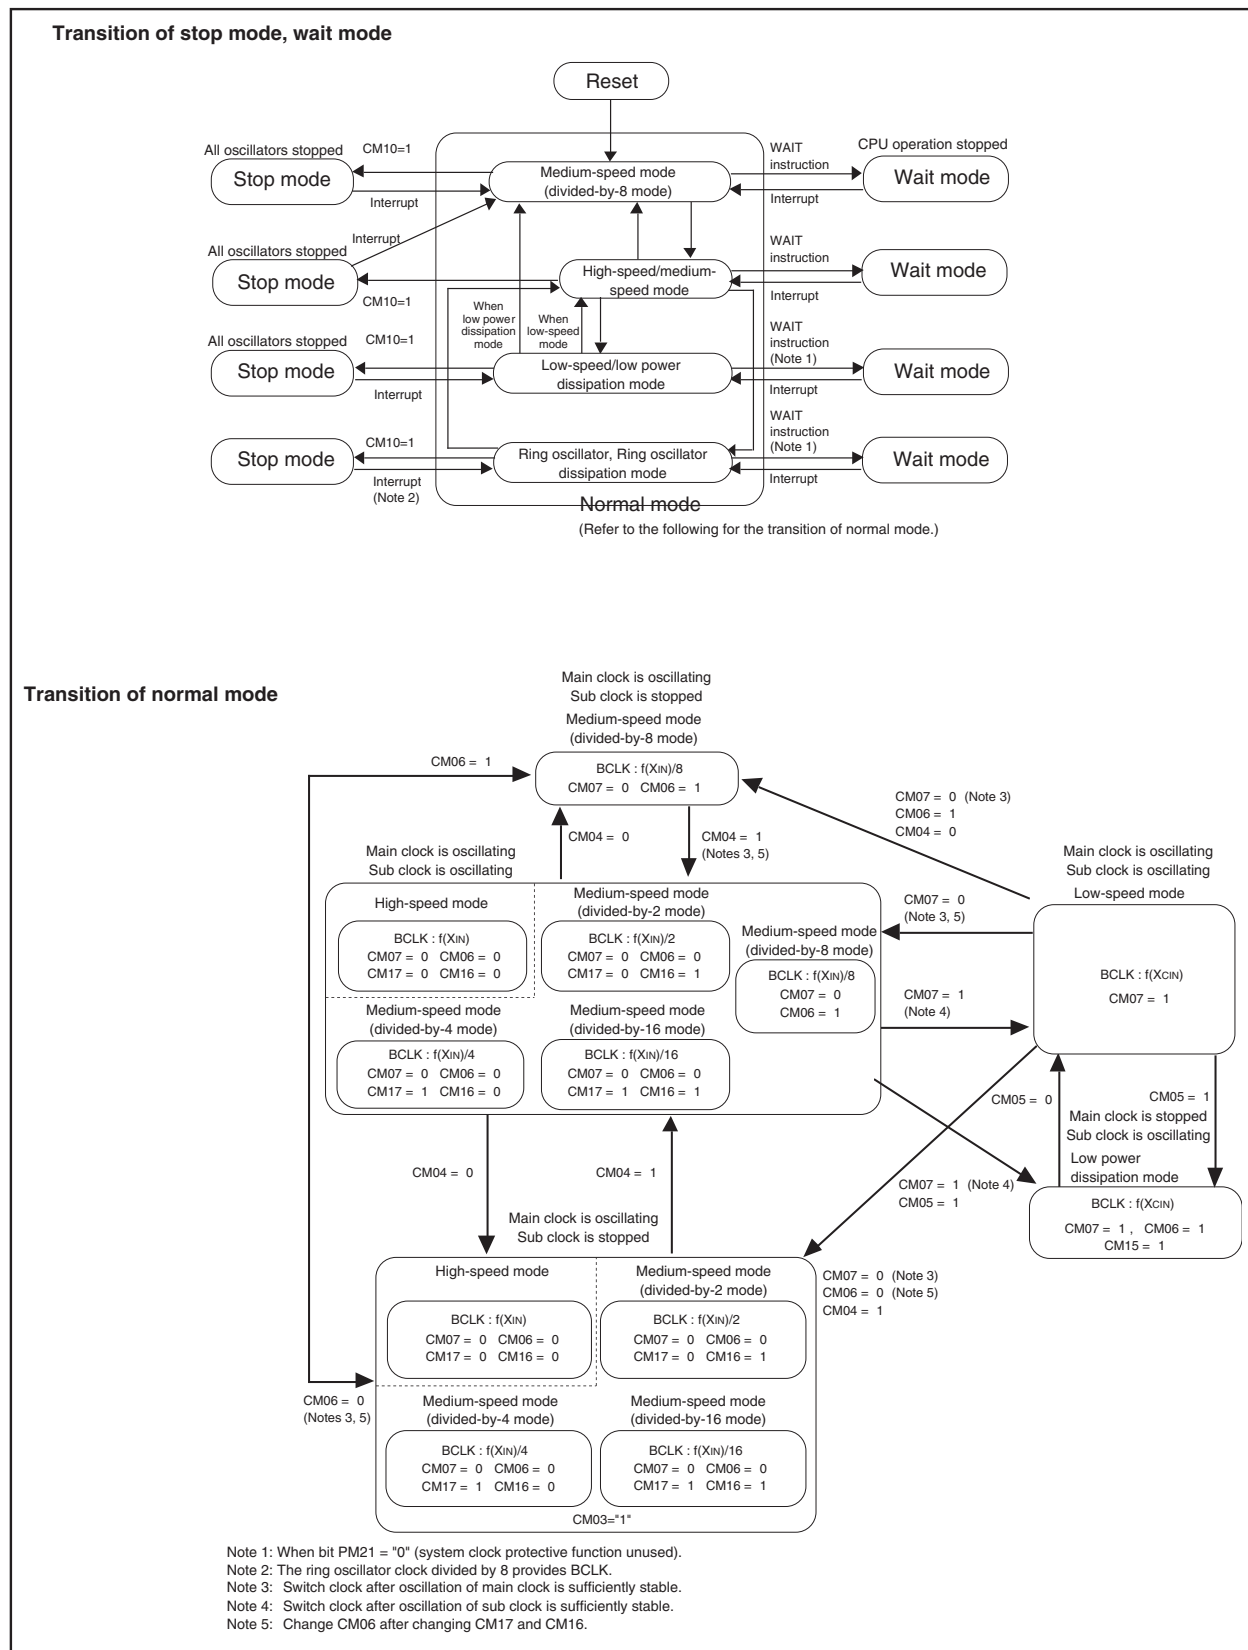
Transition of stop mode, wait mode

Reset

All oscillators stopped
CM10=1
Stop mode
Interrupt

Medium-speed mode (divided-by-8 mode)

WAIT instruction
CPU operation stopped
Wait mode
Interrupt

All oscillators stopped
Interrupt
Stop mode
CM10=1

High-speed/medium-speed mode

WAIT instruction
Wait mode
Interrupt

When low power dissipation mode
When low-speed mode

All oscillators stopped
CM10=1
Stop mode
Interrupt

Low-speed/low power dissipation mode

WAIT instruction (Note 1)
Wait mode
Interrupt

CM10=1
Stop mode
Interrupt (Note 2)

Ring oscillator, Ring oscillator dissipation mode

WAIT instruction (Note 1)
Wait mode
Interrupt

Normal mode
(Refer to the following for the transition of normal mode.)

Transition of normal mode

Main clock is oscillating
Sub clock is stopped
Medium-speed mode (divided-by-8 mode)
BCLK : f(XIN)/8
CM07 = 0 CM06 = 1

CM06 = 1

CM07 = 0 (Note 3)
CM06 = 1
CM04 = 0

CM04 = 0
CM04 = 1 (Notes 3, 5)

Main clock is oscillating
Sub clock is oscillating

High-speed mode
BCLK : f(XIN)
CM07 = 0 CM06 = 0
CM17 = 0 CM16 = 0

Medium-speed mode (divided-by-2 mode)
BCLK : f(XIN)/2
CM07 = 0 CM06 = 0
CM17 = 0 CM16 = 1

Medium-speed mode (divided-by-8 mode)
BCLK : f(XIN)/8
CM07 = 0
CM06 = 1

Medium-speed mode (divided-by-4 mode)
BCLK : f(XIN)/4
CM07 = 0 CM06 = 0
CM17 = 1 CM16 = 0

Medium-speed mode (divided-by-16 mode)
BCLK : f(XIN)/16
CM07 = 0 CM06 = 0
CM17 = 1 CM16 = 1

Main clock is oscillating
Sub clock is oscillating
Low-speed mode
BCLK : f(XCIN)
CM07 = 1

CM07 = 0 (Note 3, 5)
CM07 = 1 (Note 4)

CM05 = 0
CM05 = 1
Main clock is stopped
Sub clock is oscillating
Low power dissipation mode
BCLK : f(XCIN)
CM07 = 1 , CM06 = 1
CM15 = 1

CM04 = 0
CM04 = 1

CM07 = 1 (Note 4)
CM05 = 1

Main clock is oscillating
Sub clock is stopped

CM07 = 0 (Note 3)
CM06 = 0 (Note 5)
CM04 = 1

High-speed mode
BCLK : f(XIN)
CM07 = 0 CM06 = 0
CM17 = 0 CM16 = 0

Medium-speed mode (divided-by-2 mode)
BCLK : f(XIN)/2
CM07 = 0 CM06 = 0
CM17 = 0 CM16 = 1

CM06 = 0 (Notes 3, 5)

Medium-speed mode (divided-by-4 mode)
BCLK : f(XIN)/4
CM07 = 0 CM06 = 0
CM17 = 1 CM16 = 0

Medium-speed mode (divided-by-16 mode)
BCLK : f(XIN)/16
CM07 = 0 CM06 = 0
CM17 = 1 CM16 = 1

CM03="1"

Note 1: When bit PM21 = "0" (system clock protective function unused).
Note 2: The ring oscillator clock divided by 8 provides BCLK.
Note 3: Switch clock after oscillation of main clock is sufficiently stable.
Note 4: Switch clock after oscillation of sub clock is sufficiently stable.
Note 5: Change CM06 after changing CM17 and CM16.